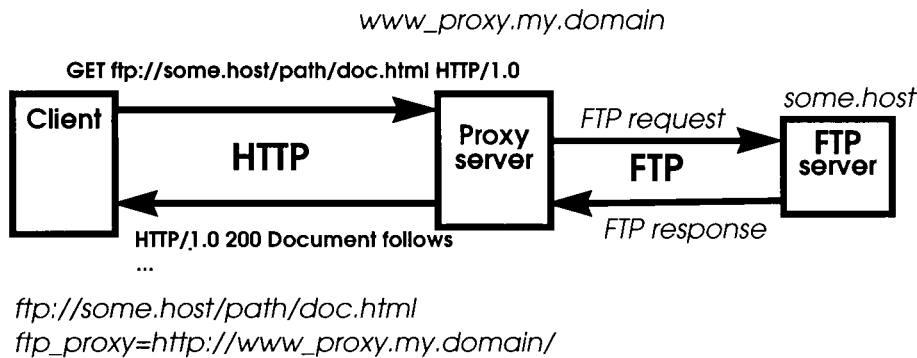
www_proxy.my.domain

GET ftp://some.host/path/doc.html HTTP/1.0

Client

HTTP

Proxy server

FTP request

FTP

some.host

FTP server

FTP response

HTTP/1.0 200 Document follows
...

ftp://some.host/path/doc.html
ftp_proxy=http://www_proxy.my.domain/